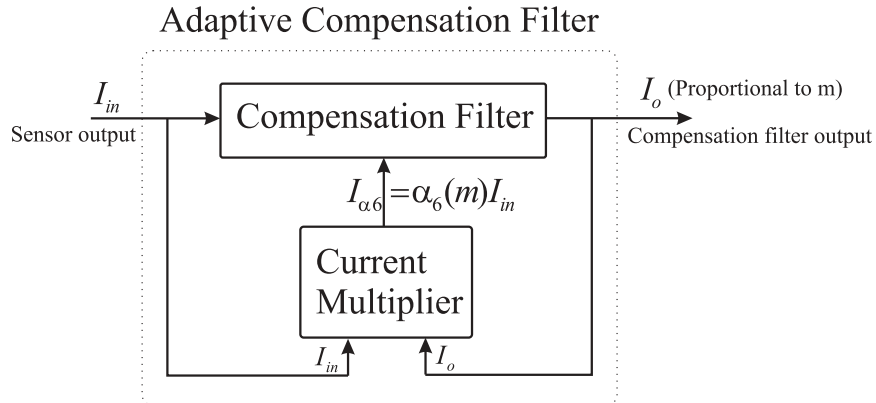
Adaptive Compensation Filter

$I_{in}$
Sensor output

Compensation Filter

$I_o$ (Proportional to m)
Compensation filter output

$I_{\alpha 6} = \alpha_6(m) I_{in}$

Current Multiplier

$I_{in}$

$I_o$